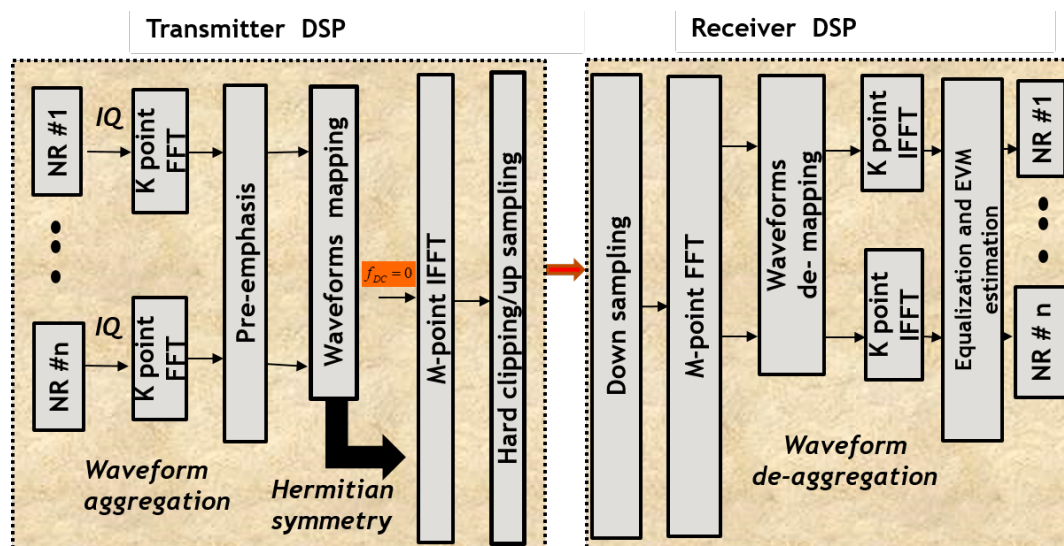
Transmitter DSP

Receiver DSP

NR #1

IQ

K point FFT

Pre-emphasis

Waveforms mapping

Hard clipping/up sampling

NR #n

IQ

K point FFT

$f_{DC}=0$

M-point IFFT

Hermitian symmetry

Waveform aggregation

Down sampling

M-point FFT

Waveforms de- mapping

K point IFFT

K point IFFT

Equalization and EVM estimation

NR #1

NR # n

Waveform de-aggregation